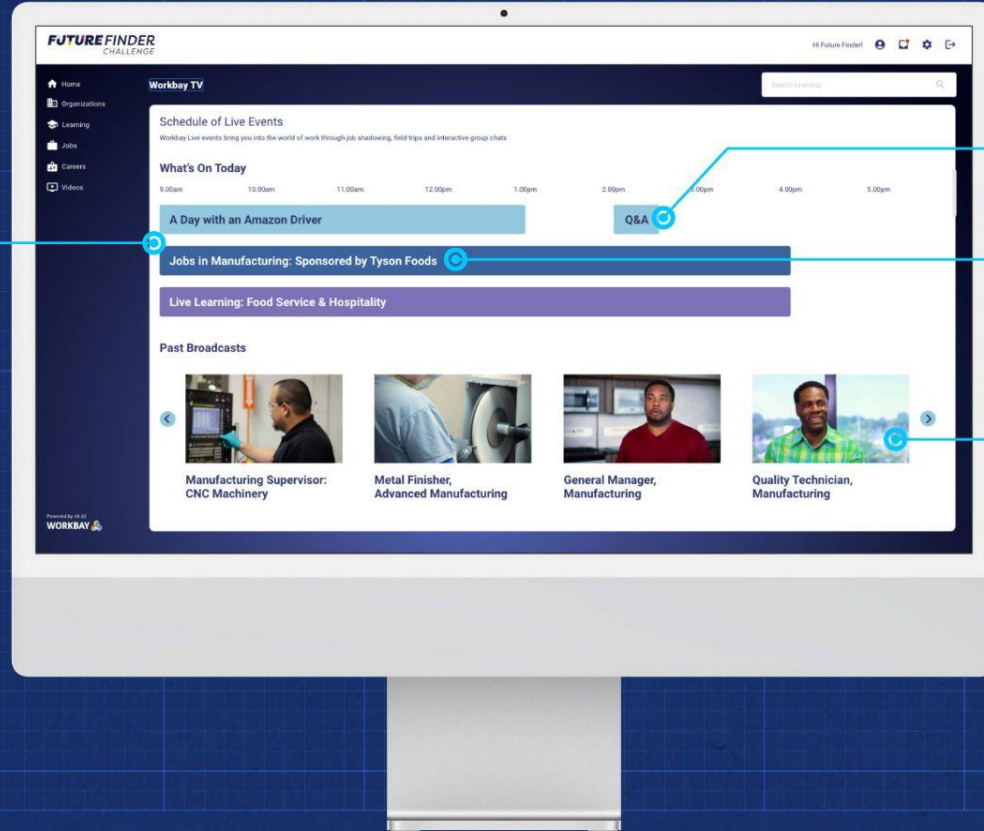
FUTURE FINDER
CHALLENGE

Hi Future Finder!

Home
Organizations
Learning
Jobs
Careers
Videos

Workbay TV

Search Learning

Schedule of Live Events
Workbay Live events bring you into the world of work through job shadowing, field trips and interactive group chats

What's On Today
9.00am 10.00am 11.00am 12.00pm 1.00pm 2.00pm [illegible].00pm 4.00pm 5.00pm

A Day with an Amazon Driver

Q&A

Jobs in Manufacturing: Sponsored by Tyson Foods

Live Learning: Food Service & Hospitality

Past Broadcasts

Manufacturing Supervisor: CNC Machinery

Metal Finisher, Advanced Manufacturing

General Manager, Manufacturing

Quality Technician, Manufacturing

Powered by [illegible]
WORKBAY